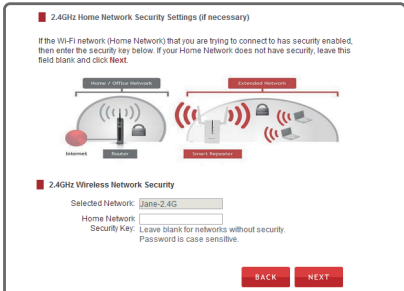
2.4GHz Home Network Security Settings (if necessary)

If the Wi-Fi network (Home Network) that you are trying to connect to has security enabled, then enter the security key below. If your Home Network does not have security, leave this field blank and click Next.

Home / Office Network

Extended Network

Internet

Router

Smart Repeater

2.4GHz Wireless Network Security

Selected Network: Jane-2.4G

Home Network Security Key:

Leave blank for networks without security. Password is case sensitive.

BACK

NEXT